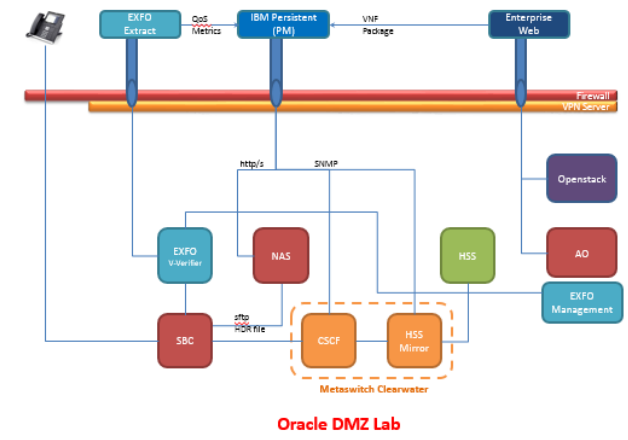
EXFO Extract

QoS Metrics

IBM Persistent (PM)

VNF Package

Enterprise Web

Firewall

VPN Server

http/s

SNMP

Openstack

EXFO V-Verifier

NAS

HSS

AO

EXFO Management

sftp HDR file

SBC

CSCF

HSS Mirror

Metaswitch Clearwater

Oracle DMZ Lab